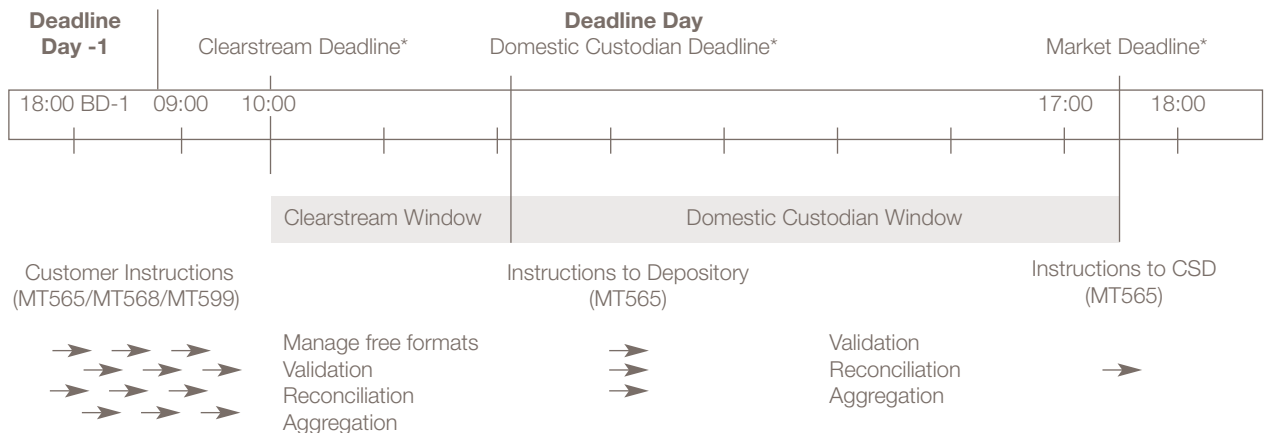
**Deadline Day -1**

Clearstream Deadline*

**Deadline Day**
Domestic Custodian Deadline*

Market Deadline*

18:00 BD-1 09:00 10:00 17:00 18:00

Clearstream Window

Domestic Custodian Window

Customer Instructions (MT565/MT568/MT599)

Manage free formats
Validation
Reconciliation
Aggregation

Instructions to Depository (MT565)

Validation
Reconciliation
Aggregation

Instructions to CSD (MT565)